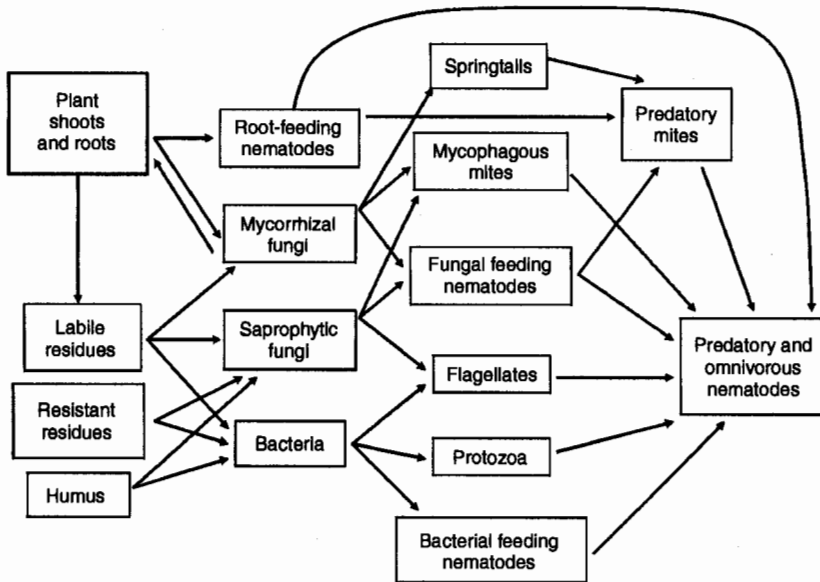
Plant shoots and roots

Root-feeding nematodes

Springtails

Predatory mites

Mycophagous mites

Mycorrhizal fungi

Fungal feeding nematodes

Labile residues

Saprophytic fungi

Predatory and omnivorous nematodes

Flagellates

Resistant residues

Bacteria

Protozoa

Humus

Bacterial feeding nematodes